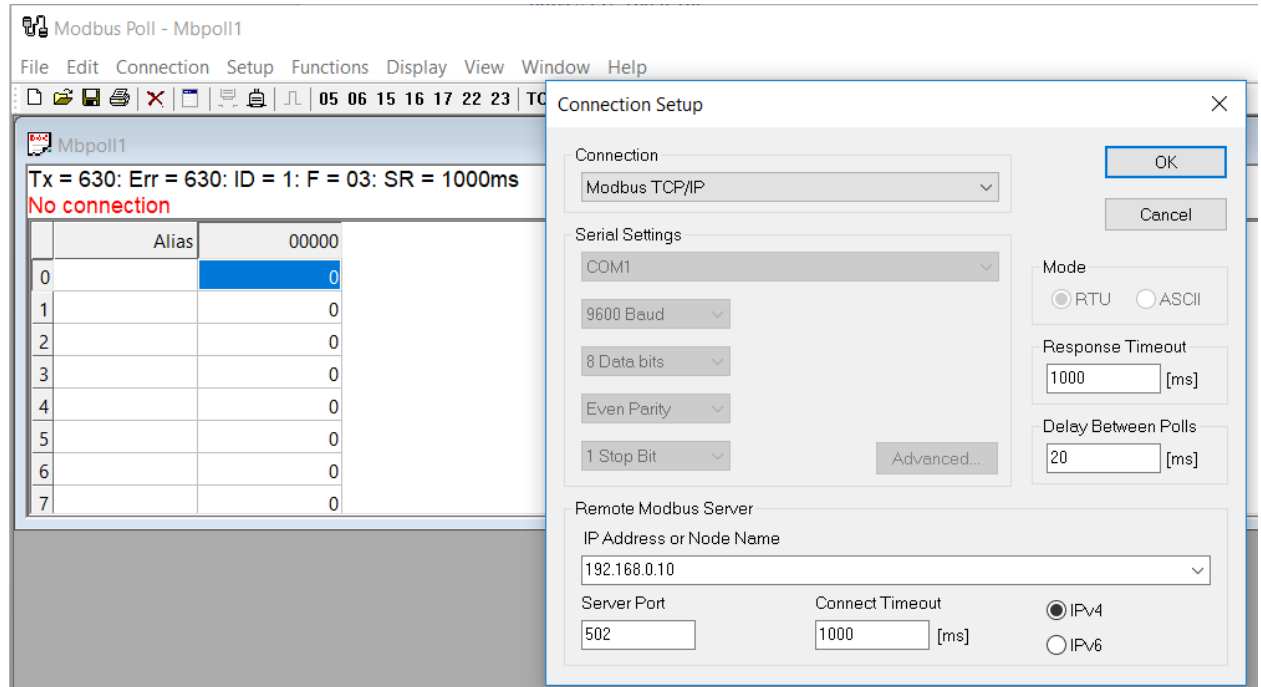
Modbus Poll - Mbpoll1

File Edit Connection Setup Functions Display View Window Help

05 06 15 16 17 22 23 TC

Mbpoll1

Tx = 630: Err = 630: ID = 1: F = 03: SR = 1000ms
No connection

| | Alias | 00000 |
|---|---|---|
| 0 | | 0 |
| 1 | | 0 |
| 2 | | 0 |
| 3 | | 0 |
| 4 | | 0 |
| 5 | | 0 |
| 6 | | 0 |
| 7 | | 0 |

Connection Setup

Connection
Modbus TCP/IP

OK
Cancel

Serial Settings
COM1
9600 Baud
8 Data bits
Even Parity
1 Stop Bit
Advanced...

Mode
RTU ASCII

Response Timeout
1000 [ms]

Delay Between Polls
20 [ms]

Remote Modbus Server
IP Address or Node Name
192.168.0.10

Server Port
502

Connect Timeout
1000 [ms]

IPv4
IPv6